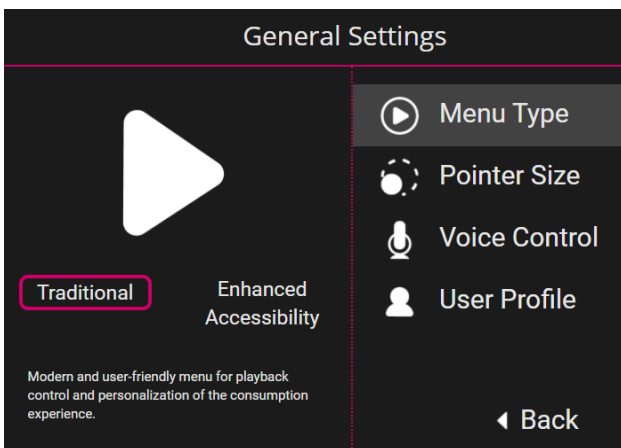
General Settings

Traditional

Enhanced Accessibility

Modern and user-friendly menu for playback control and personalization of the consumption experience.

Menu Type

Pointer Size

Voice Control

User Profile

◂ Back